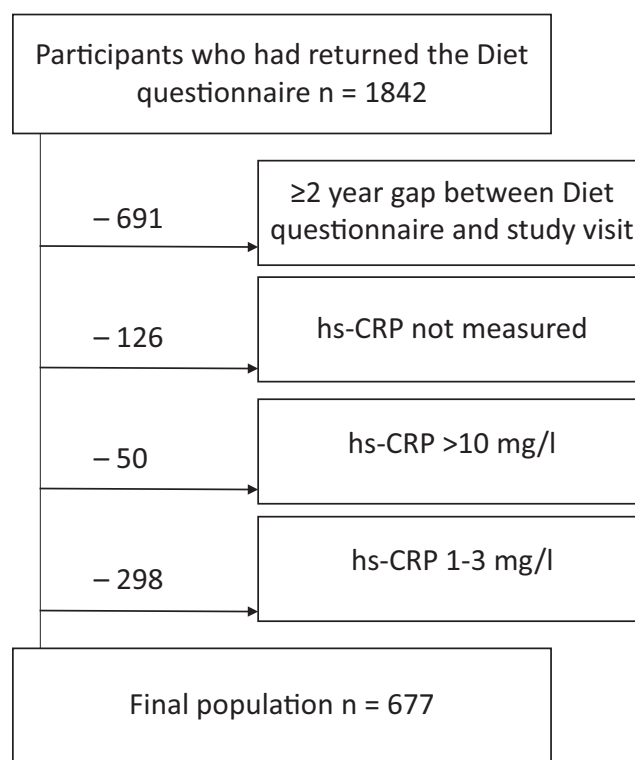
Participants who had returned the Diet questionnaire n = 1842

– 691

≥2 year gap between Diet questionnaire and study visit

– 126

hs-CRP not measured

– 50

hs-CRP >10 mg/l

– 298

hs-CRP 1-3 mg/l

Final population n = 677